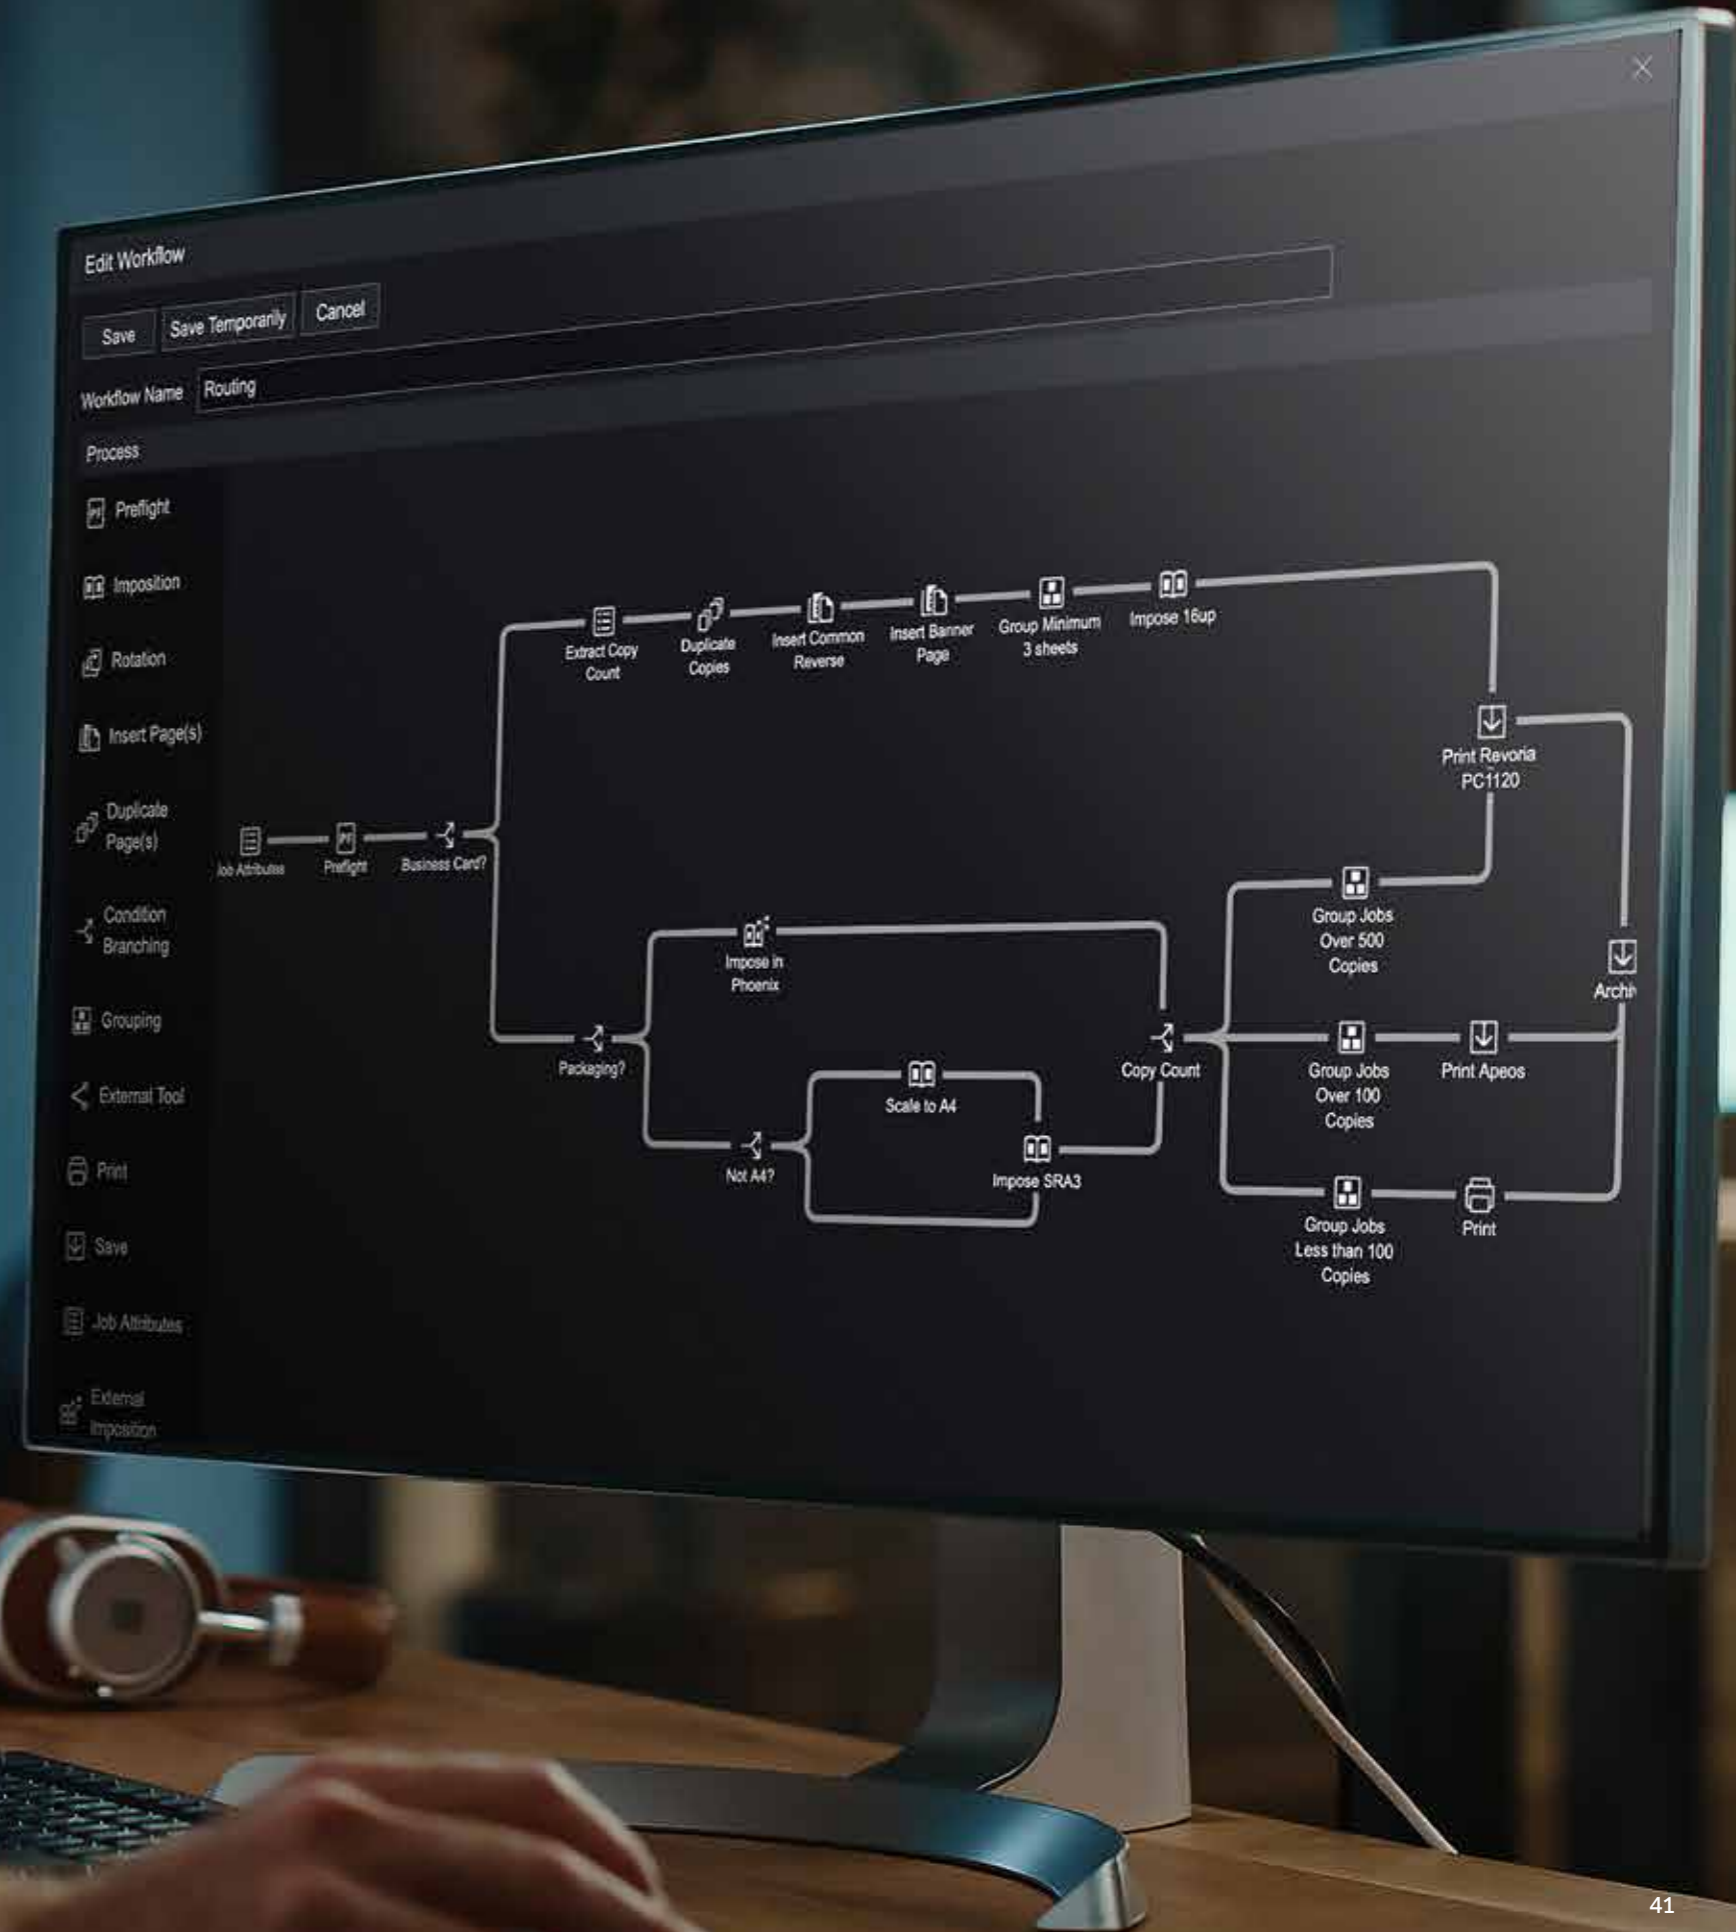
Edit Workflow

Save Save Temporarily Cancel

Workflow Name Routing

Process

Preflight

Imposition

Rotation

Insert Page(s)

Duplicate Page(s)

Condition Branching

Grouping

External Tool

Print

Save

Job Attributes

External Imposition

Job Attributes Preflight Business Card?

Extract Copy Count Duplicate Copies Insert Common Reverse Insert Banner Page Group Minimum 3 sheets Impose 16up

Print Revoria PC1120

Archi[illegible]

Group Jobs Over 500 Copies

Impose in Phoenix

Packaging?

Copy Count

Group Jobs Over 100 Copies

Print Apeos

Scale to A4

Not A4?

Impose SRA3

Group Jobs Less than 100 Copies

Print

41